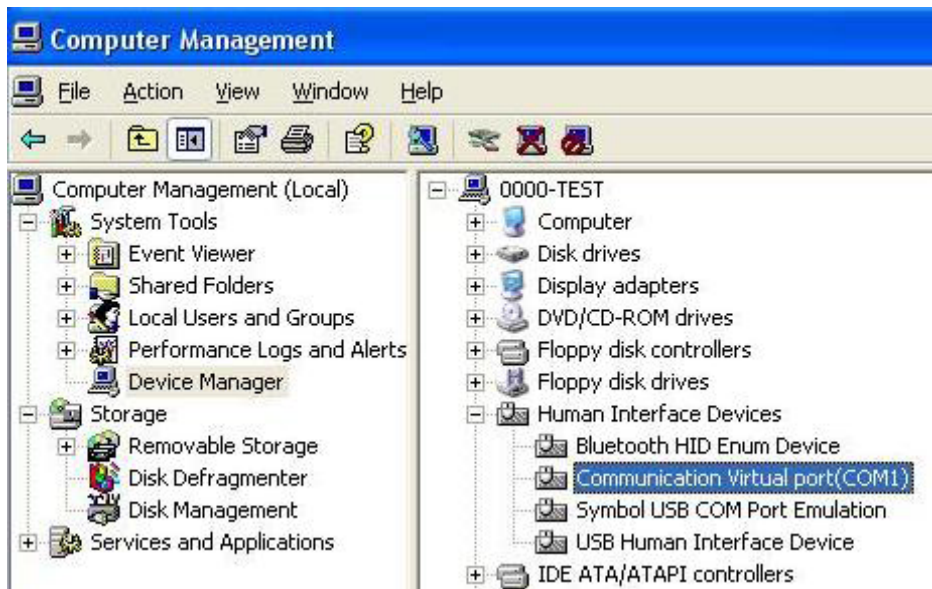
Computer Management

File Action View Window Help

Computer Management (Local)
System Tools
Event Viewer
Shared Folders
Local Users and Groups
Performance Logs and Alerts
Device Manager
Storage
Removable Storage
Disk Defragmenter
Disk Management
Services and Applications

0000-TEST
Computer
Disk drives
Display adapters
DVD/CD-ROM drives
Floppy disk controllers
Floppy disk drives
Human Interface Devices
Bluetooth HID Enum Device
Communication Virtual port(COM1)
Symbol USB COM Port Emulation
USB Human Interface Device
IDE ATA/ATAPI controllers